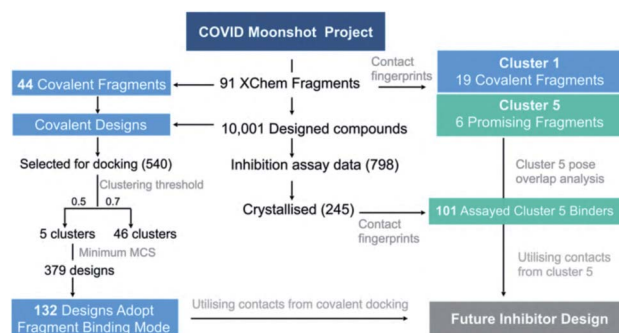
COVID Moonshot Project

44 Covalent Fragments

91 XChem Fragments

Contact fingerprints

Cluster 1
19 Covalent Fragments

Covalent Designs

10,001 Designed compounds

Cluster 5
6 Promising Fragments

Selected for docking (540)

Clustering threshold

0.5

0.7

Inhibition assay data (798)

Cluster 5 pose overlap analysis

Crystallised (245)

Contact fingerprints

101 Assayed Cluster 5 Binders

5 clusters

46 clusters

Minimum MCS

379 designs

Utilising contacts from cluster 5

132 Designs Adopt Fragment Binding Mode

Utilising contacts from covalent docking

Future Inhibitor Design